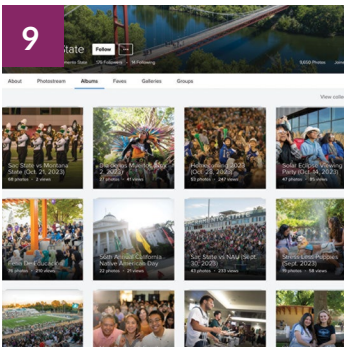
9

State

Follow

...

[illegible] State

176 Following

5,650 Photos

About

Photostream

Albums

Faves

Galleries

Groups

View colle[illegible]

Sac State vs Montana State (Oct. 21, 2023)

68 photos · 3 views

Día de los Muertos (Oct. 27, 2023)

27 photos · 21 views

Homecoming 2023 (Oct. 28, 2023)

63 photos · 247 views

Solar Eclipse Viewing Party (Oct. 14, 2023)

47 photos · 85 views

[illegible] Fest (Sept. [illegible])

76 photos · 210 views

South Annual California Native American Day

22 photos · 21 views

Sac State vs NAU (Sept. 30, 2023)

43 photos · 233 views

Stress Less Puppies (Sept. 2023)

15 photos · 58 views